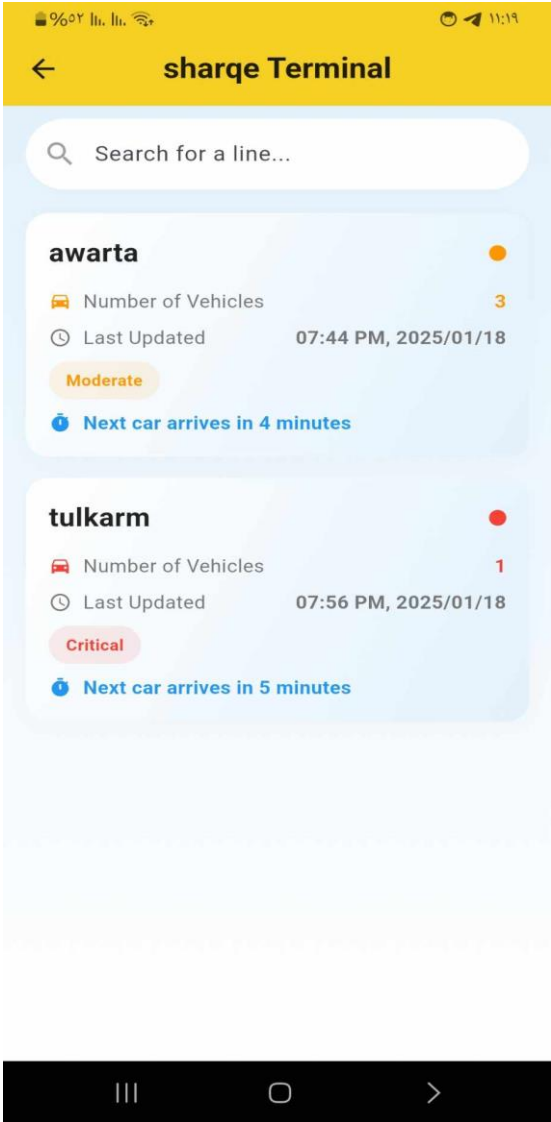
%٥٢ ١١:١٩

sharqe Terminal

Search for a line...

awarta

Number of Vehicles 3

Last Updated 07:44 PM, 2025/01/18

Moderate

Next car arrives in 4 minutes

tulkarm

Number of Vehicles 1

Last Updated 07:56 PM, 2025/01/18

Critical

Next car arrives in 5 minutes